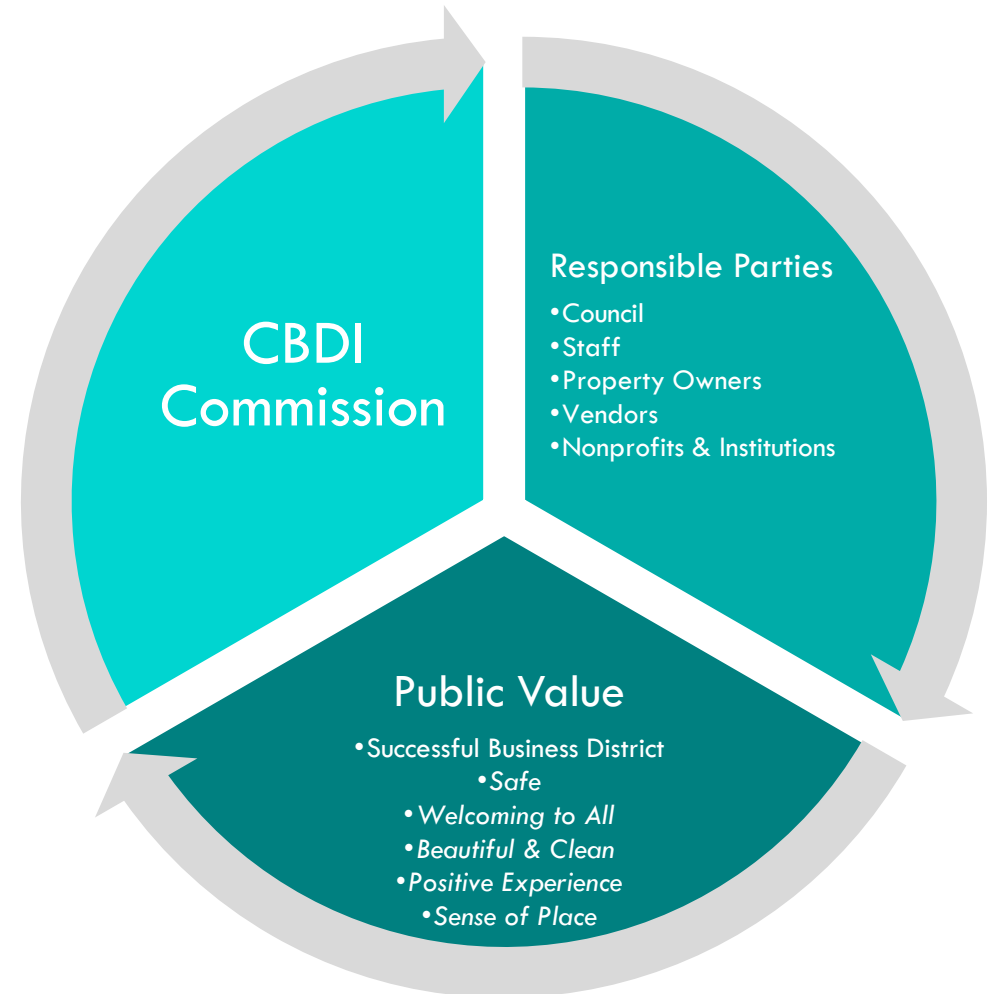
CBDI Commission

Responsible Parties
•Council
•Staff
•Property Owners
•Vendors
•Nonprofits & Institutions

Public Value
•Successful Business District
•Safe
•Welcoming to All
•Beautiful & Clean
•Positive Experience
•Sense of Place